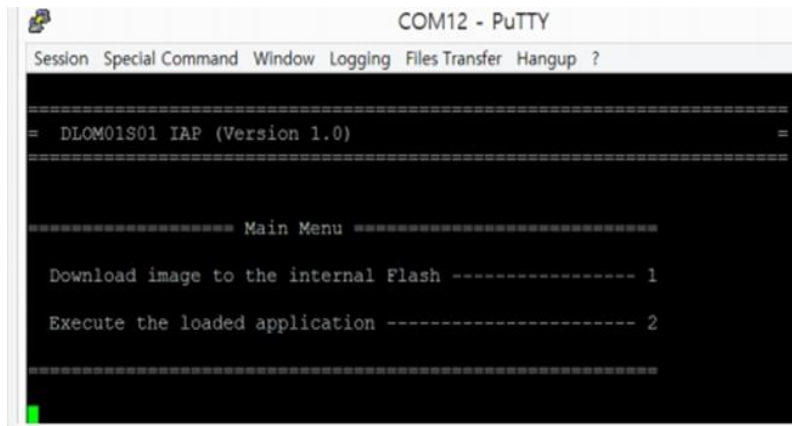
COM12 - PuTTY

Session Special Command Window Logging Files Transfer Hangup ?

==============================================================================
= DLOM01S01 IAP (Version 1.0) =
==============================================================================

================== Main Menu ============================

Download image to the internal Flash ----------------- 1

Execute the loaded application ----------------------- 2

==========================================================